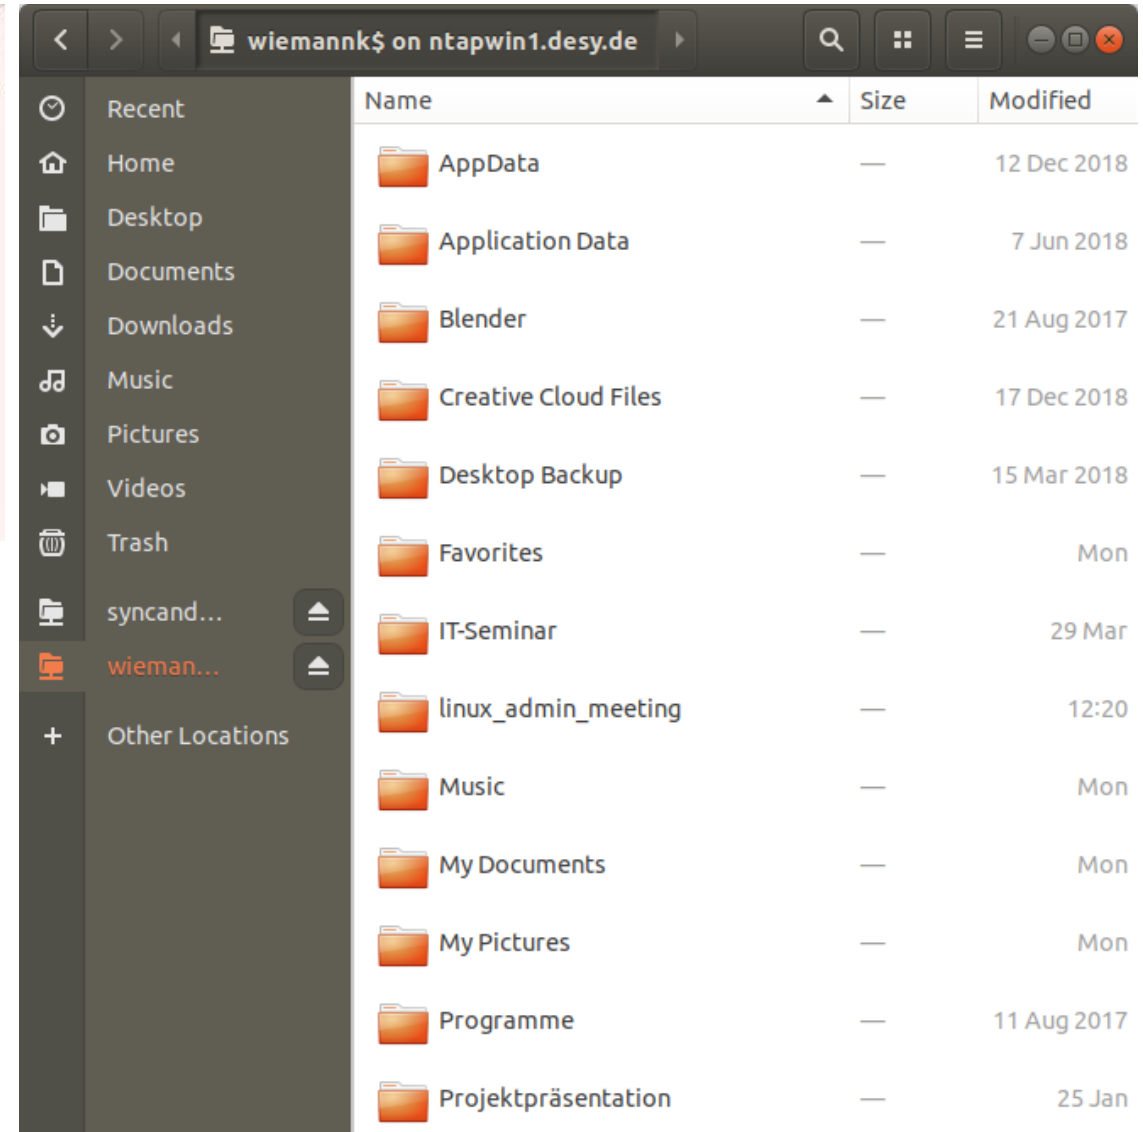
wiemannk$ on ntapwin1.desy.de

Recent
Home
Desktop
Documents
Downloads
Music
Pictures
Videos
Trash
syncand...
wieman...
Other Locations

| Name | Size | Modified |
|---|---|---|
| AppData | — | 12 Dec 2018 |
| Application Data | — | 7 Jun 2018 |
| Blender | — | 21 Aug 2017 |
| Creative Cloud Files | — | 17 Dec 2018 |
| Desktop Backup | — | 15 Mar 2018 |
| Favorites | — | Mon |
| IT-Seminar | — | 29 Mar |
| linux_admin_meeting | — | 12:20 |
| Music | — | Mon |
| My Documents | — | Mon |
| My Pictures | — | Mon |
| Programme | — | 11 Aug 2017 |
| Projektpräsentation | — | 25 Jan |